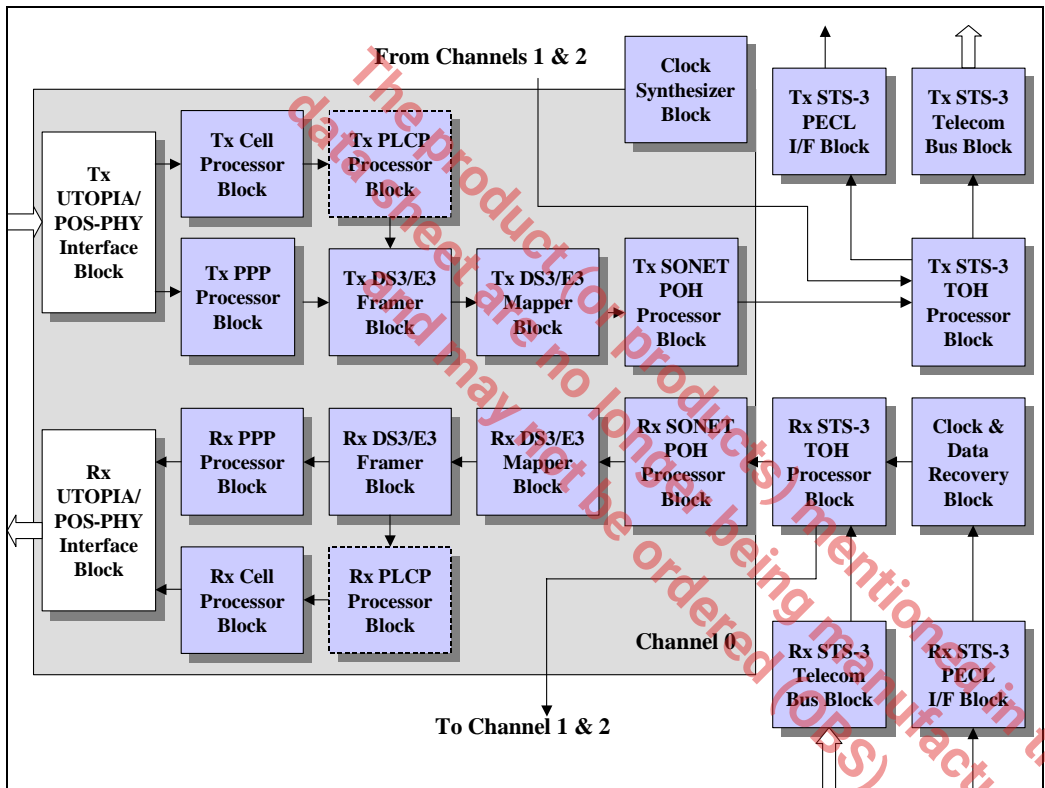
From Channels 1 & 2

Clock Synthesizer Block

Tx STS-3 PECL I/F Block

Tx STS-3 Telecom Bus Block

Tx UTOPIA/ POS-PHY Interface Block

Tx Cell Processor Block

Tx PLCP Processor Block

Tx PPP Processor Block

Tx DS3/E3 Framer Block

Tx DS3/E3 Mapper Block

Tx SONET POH Processor Block

Tx STS-3 TOH Processor Block

Rx UTOPIA/ POS-PHY Interface Block

Rx PPP Processor Block

Rx DS3/E3 Framer Block

Rx DS3/E3 Mapper Block

Rx SONET POH Processor Block

Rx STS-3 TOH Processor Block

Clock & Data Recovery Block

Rx Cell Processor Block

Rx PLCP Processor Block

Channel 0

Rx STS-3 Telecom Bus Block

Rx STS-3 PECL I/F Block

To Channel 1 & 2

The product(or products) mentioned in this data sheet are no longer being manufactured and may not be ordered (OPS)